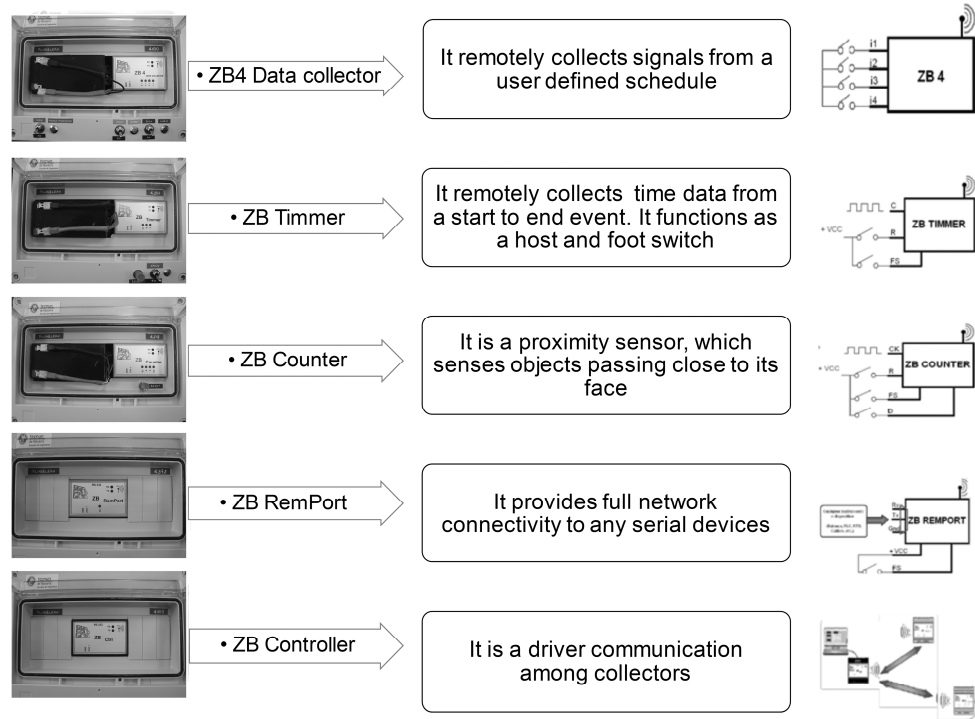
• ZB4 Data collector

It remotely collects signals from a user defined schedule

i1
i2
i3
i4
ZB 4

• ZB Timmer

It remotely collects time data from a start to end event. It functions as a host and foot switch

+ VCC
C
R
FS
ZB TIMMER

• ZB Counter

It is a proximity sensor, which senses objects passing close to its face

+ VCC
CK
R
FS
D
ZB COUNTER

• ZB RemPort

It provides full network connectivity to any serial devices

ZB REMPORT
+ VCC
FS

• ZB Controller

It is a driver communication among collectors